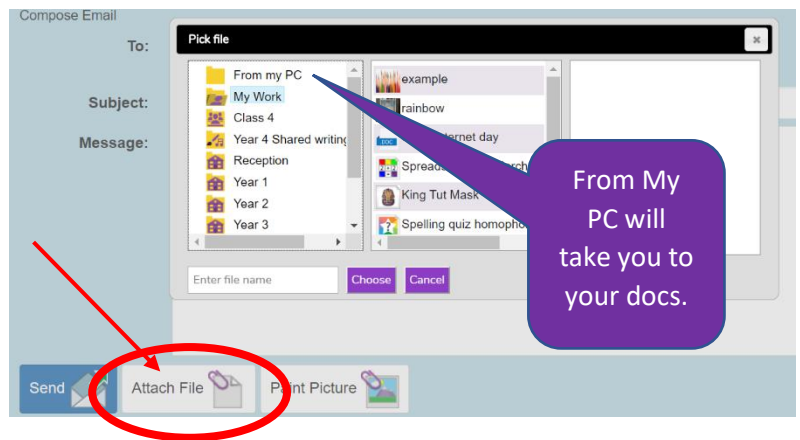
Compose Email

To:

Subject:

Message:

Pick file

From my PC
My Work
Class 4
Year 4 Shared writing
Reception
Year 1
Year 2
Year 3

example
rainbow
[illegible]ternet day
Spreads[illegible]rch
King Tut Mask
Spelling quiz homopho

From My PC will take you to your docs.

Enter file name

Choose

Cancel

Send

Attach File

P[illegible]nt Picture